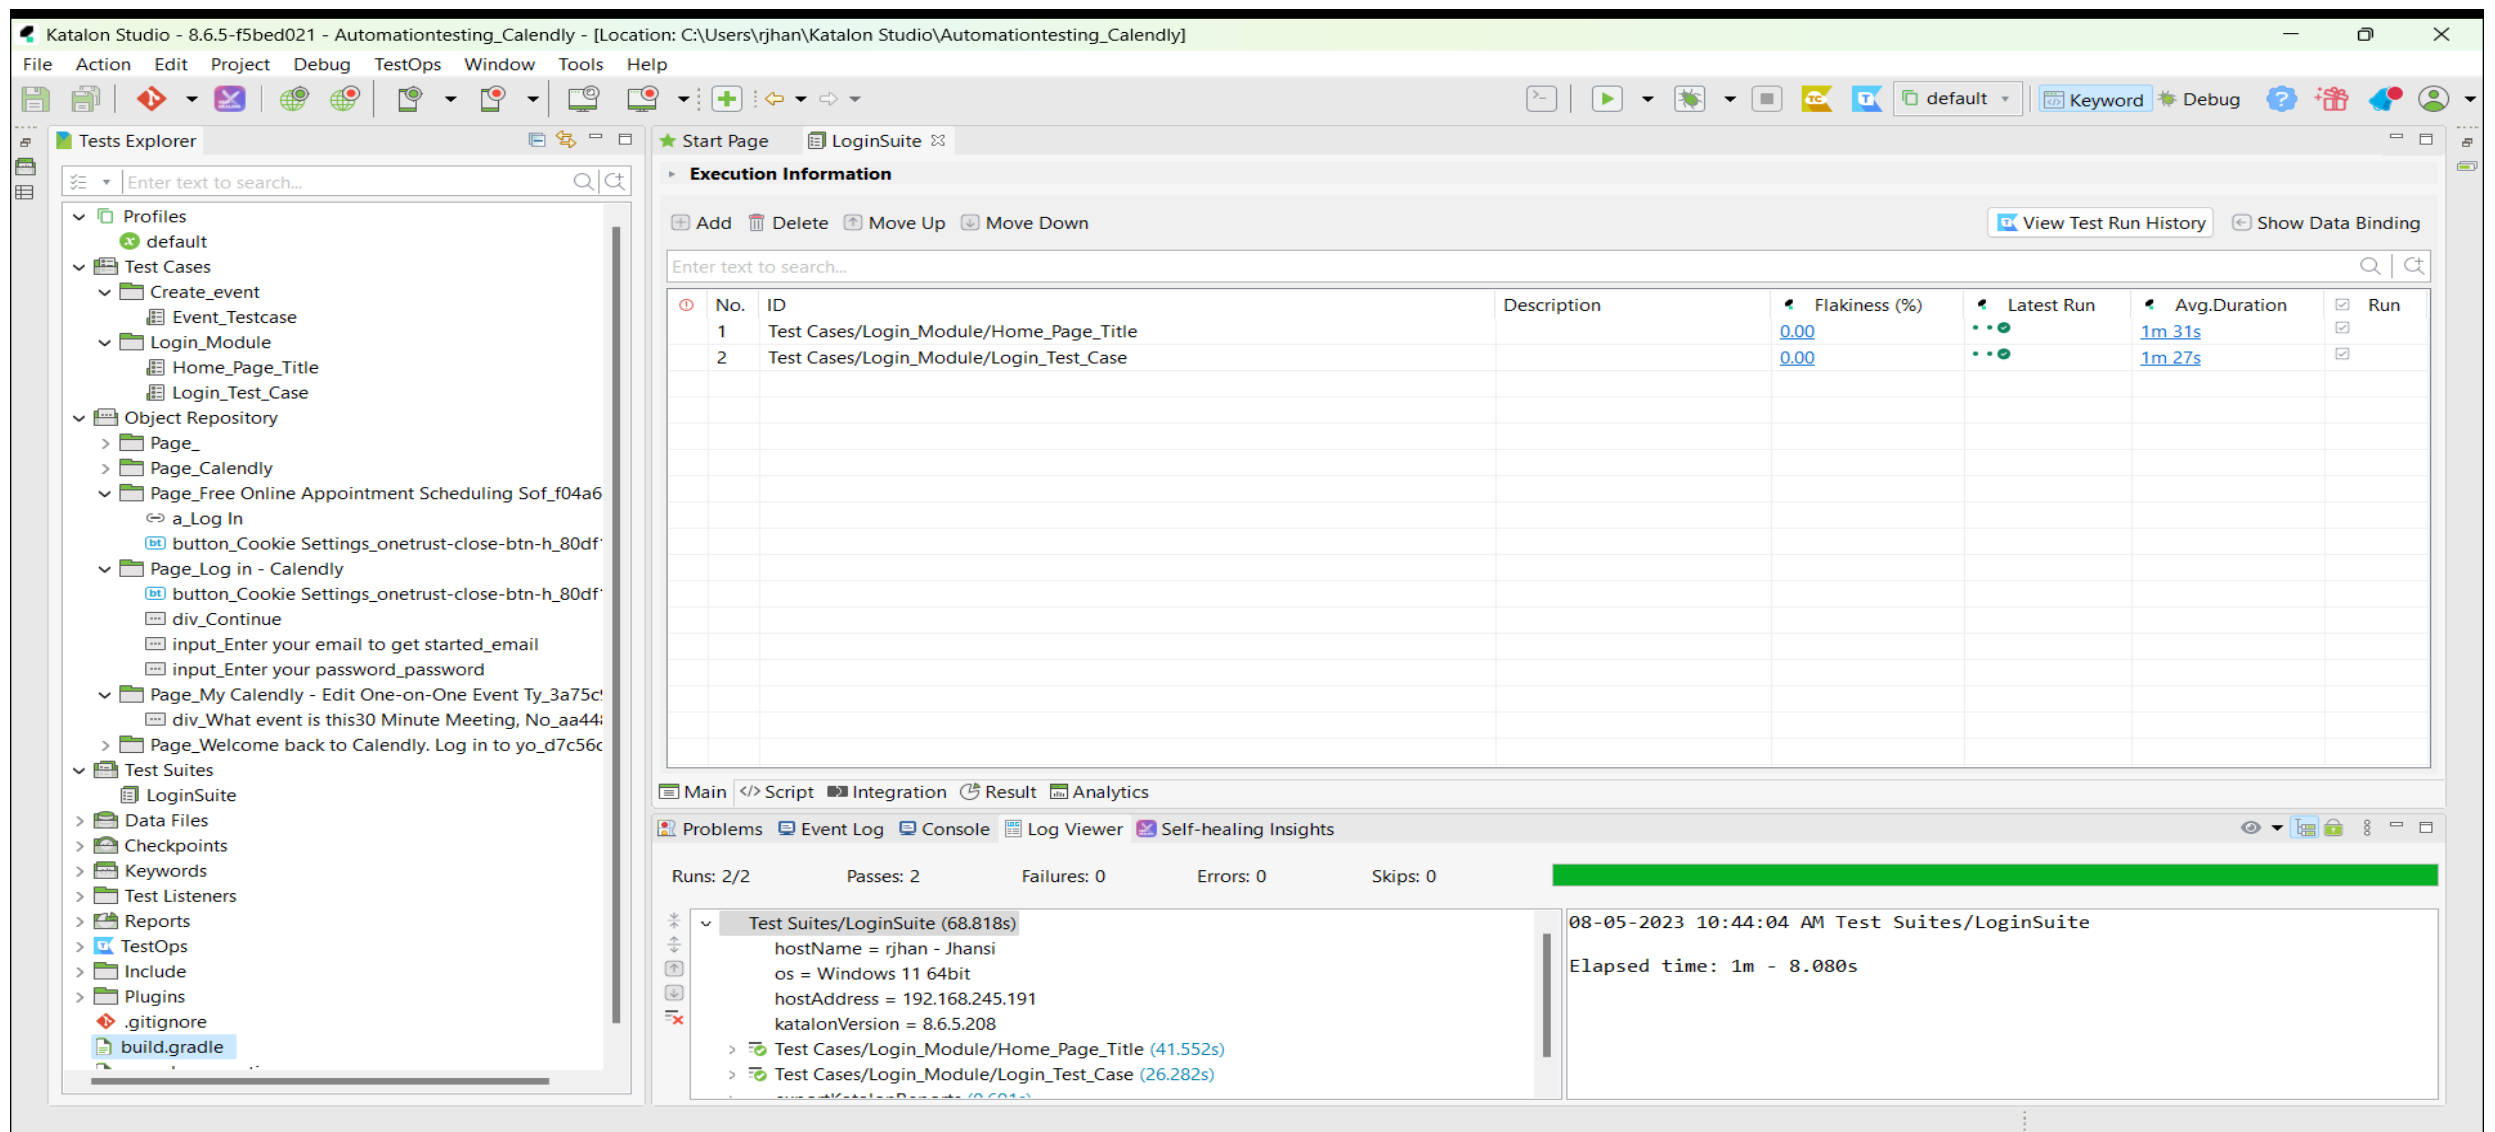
Katalon Studio - 8.6.5-f5bed021 - Automationtesting_Calendly - [Location: C:\Users\rjhan\Katalon Studio\Automationtesting_Calendly]

File Action Edit Project Debug TestOps Window Tools Help

default Keyword Debug

Tests Explorer

Enter text to search...

Profiles
default
Test Cases
Create_event
Event_Testcase
Login_Module
Home_Page_Title
Login_Test_Case
Object Repository
Page_
Page_Calendly
Page_Free Online Appointment Scheduling Sof_f04a6
a_Log In
button_Cookie Settings_onetrust-close-btn-h_80df
Page_Log in - Calendly
button_Cookie Settings_onetrust-close-btn-h_80df
div_Continue
input_Enter your email to get started_email
input_Enter your password_password
Page_My Calendly - Edit One-on-One Event Ty_3a75c
div_What event is this30 Minute Meeting, No_aa44
Page_Welcome back to Calendly. Log in to yo_d7c56c
Test Suites
LoginSuite
Data Files
Checkpoints
Keywords
Test Listeners
Reports
TestOps
Include
Plugins
.gitignore
build.gradle

Start Page LoginSuite

Execution Information

Add Delete Move Up Move Down View Test Run History Show Data Binding

Enter text to search...

| No. | ID | Description | Flakiness (%) | Latest Run | Avg.Duration | Run |
|---|---|---|---|---|---|---|
| 1 | Test Cases/Login_Module/Home_Page_Title | | 0.00 | | 1m 31s | |
| 2 | Test Cases/Login_Module/Login_Test_Case | | 0.00 | | 1m 27s | |

Main Script Integration Result Analytics

Problems Event Log Console Log Viewer Self-healing Insights

Runs: 2/2 Passes: 2 Failures: 0 Errors: 0 Skips: 0

Test Suites/LoginSuite (68.818s)
hostName = rjhan - Jhansi
os = Windows 11 64bit
hostAddress = 192.168.245.191
katalonVersion = 8.6.5.208
Test Cases/Login_Module/Home_Page_Title (41.552s)
Test Cases/Login_Module/Login_Test_Case (26.282s)

08-05-2023 10:44:04 AM Test Suites/LoginSuite

Elapsed time: 1m - 8.080s